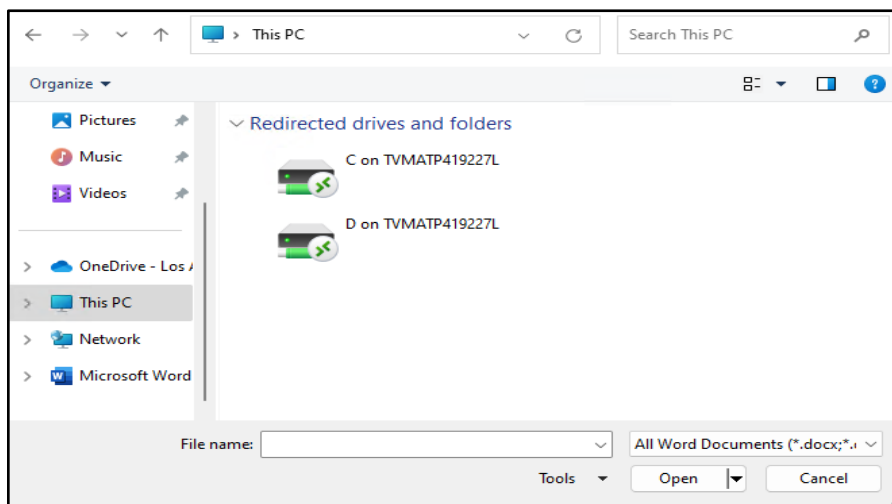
This PC

Search This PC

Organize

Pictures

Music

Videos

OneDrive - Los A

This PC

Network

Microsoft Word

Redirected drives and folders

C on TVMATP419227L

D on TVMATP419227L

File name:

All Word Documents (*.docx;*.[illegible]

Tools

Open

Cancel